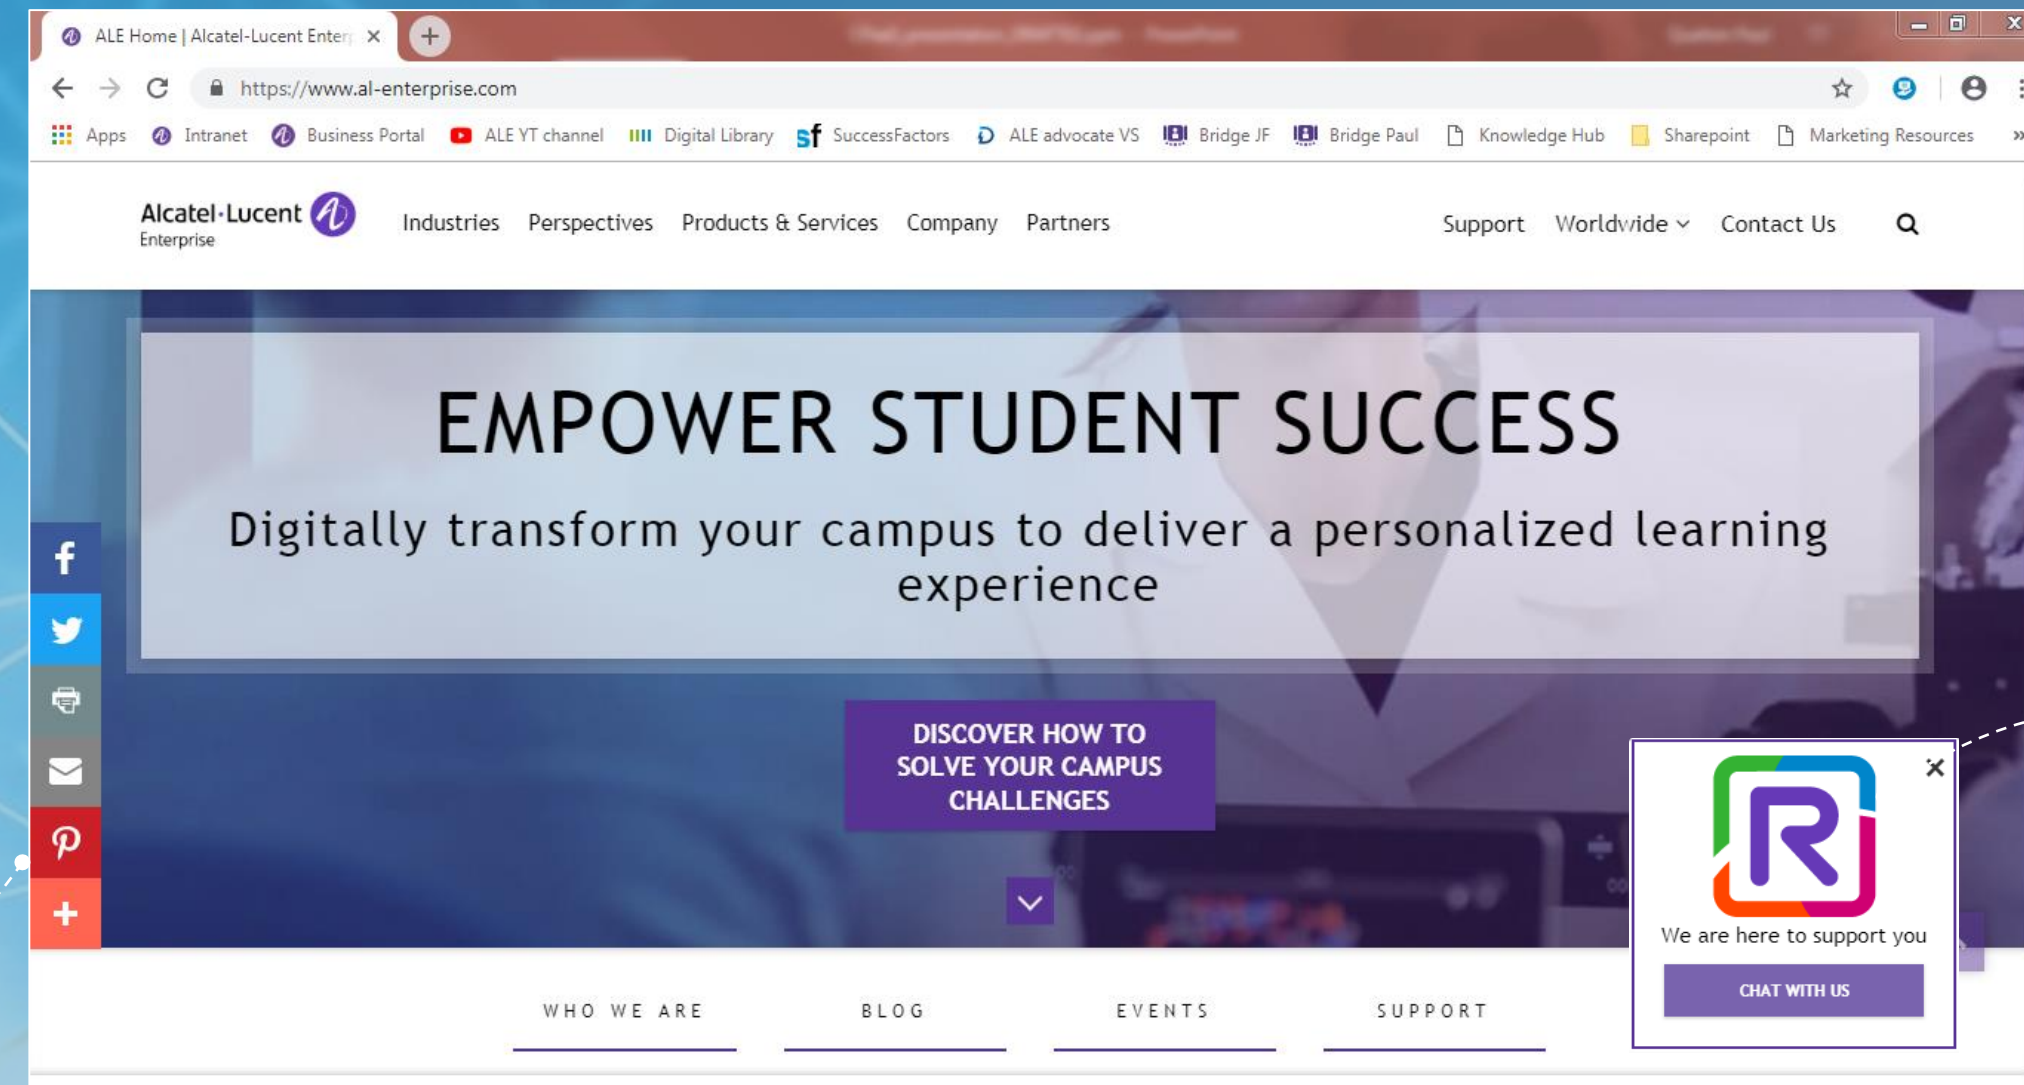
ALE Home | Alcatel-Lucent Enter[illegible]

https://www.al-enterprise.com

Apps Intranet Business Portal ALE YT channel Digital Library SuccessFactors ALE advocate VS Bridge JF Bridge Paul Knowledge Hub Sharepoint Marketing Resources »

Alcatel·Lucent Enterprise

Industries Perspectives Products & Services Company Partners Support Worldwide Contact Us

EMPOWER STUDENT SUCCESS

Digitally transform your campus to deliver a personalized learning experience

DISCOVER HOW TO SOLVE YOUR CAMPUS CHALLENGES

We are here to support you

CHAT WITH US

WHO WE ARE BLOG EVENTS SUPPORT